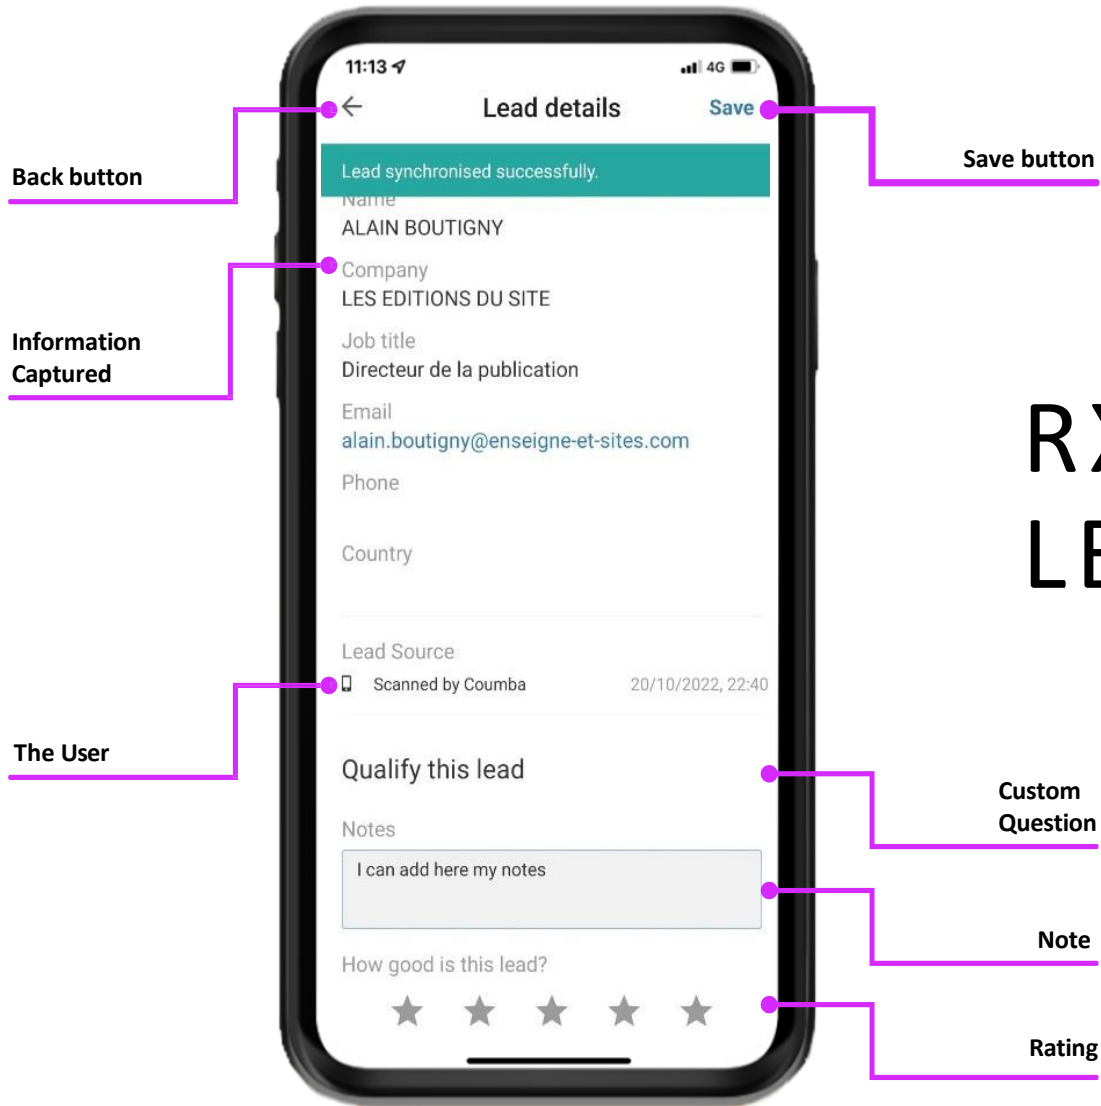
11:13

4G

Lead details

Save

Back button

Save button

Lead synchronised successfully.

Name
ALAIN BOUTIGNY

Company
LES EDITIONS DU SITE

Information Captured

Job title
Directeur de la publication

Email
alain.boutigny@enseigne-et-sites.com

Phone

Country

RX
LE

Lead Source
Scanned by Coumba 20/10/2022, 22:40

The User

Qualify this lead

Custom Question

Notes
I can add here my notes

Note

How good is this lead?

Rating